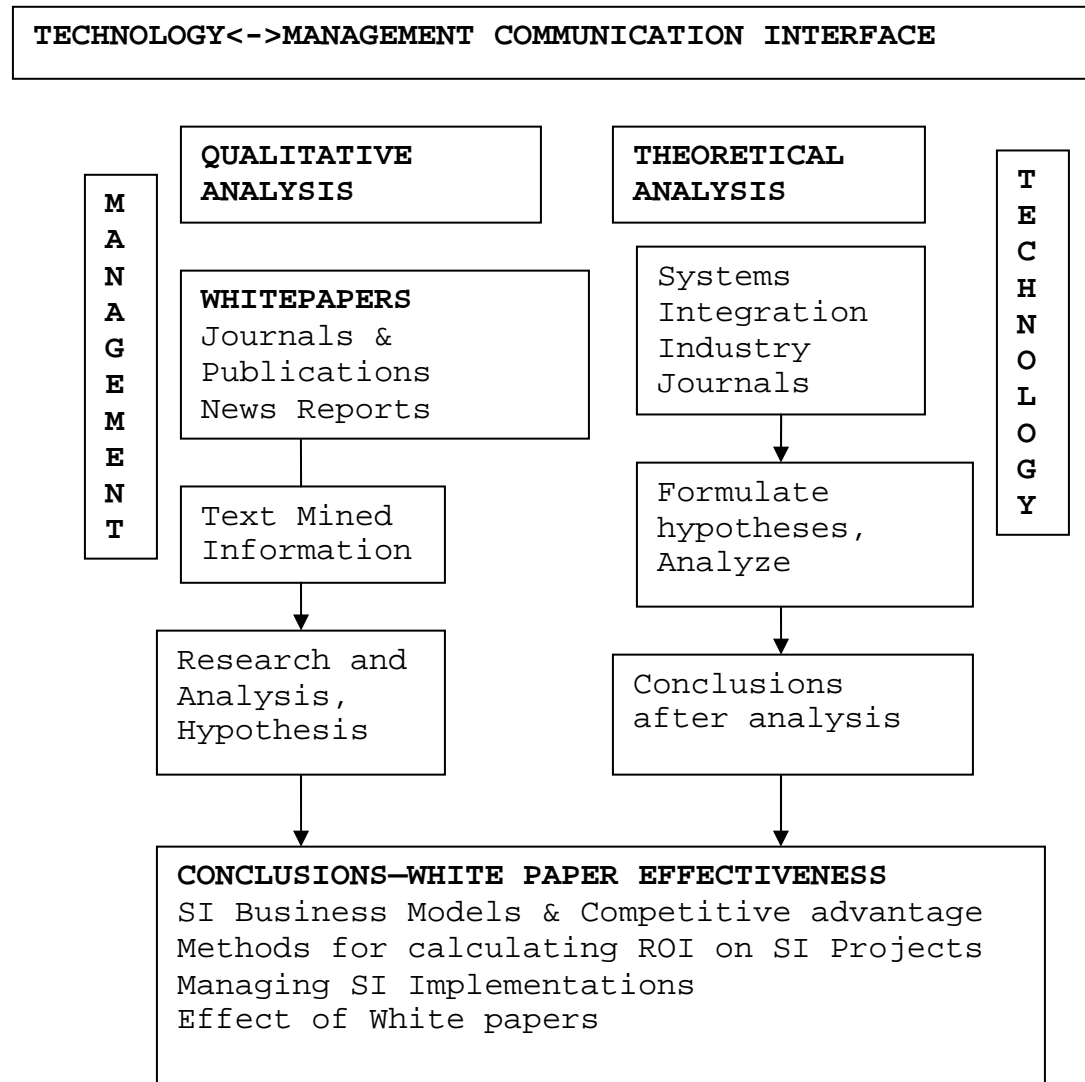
TECHNOLOGY<->MANAGEMENT COMMUNICATION INTERFACE

MANAGEMENT

QUALITATIVE ANALYSIS

WHITEPAPERS
Journals & Publications
News Reports

Text Mined Information

Research and Analysis, Hypothesis

THEORETICAL ANALYSIS

Systems Integration Industry Journals

Formulate hypotheses, Analyze

Conclusions after analysis

TECHNOLOGY

CONCLUSIONS—WHITE PAPER EFFECTIVENESS
SI Business Models & Competitive advantage
Methods for calculating ROI on SI Projects
Managing SI Implementations
Effect of White papers